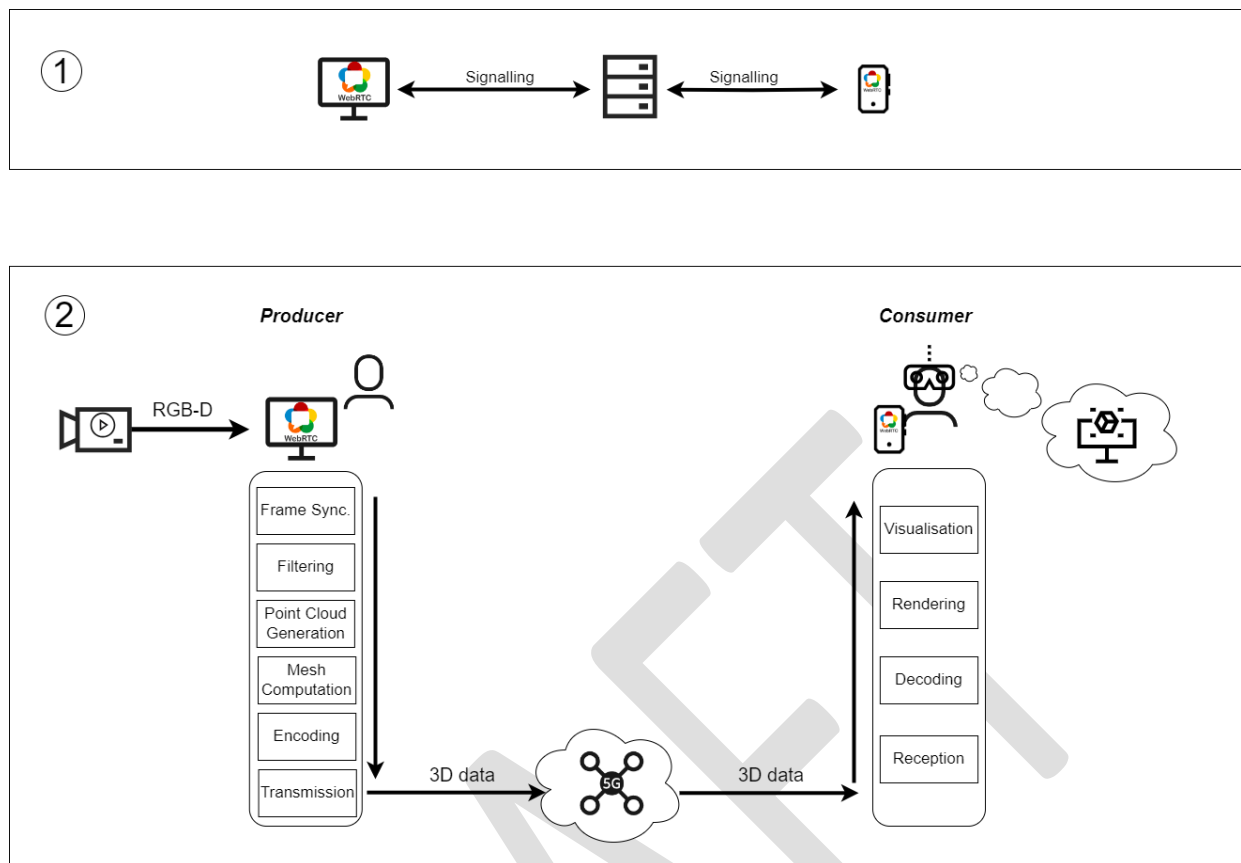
1

WebRTC

Signalling

Signalling

WebRTC

2

Producer

Consumer

RGB-D

WebRTC

Frame Sync.

Filtering

Point Cloud Generation

Mesh Computation

Encoding

Transmission

3D data

5G

3D data

WebRTC

Visualisation

Rendering

Decoding

Reception